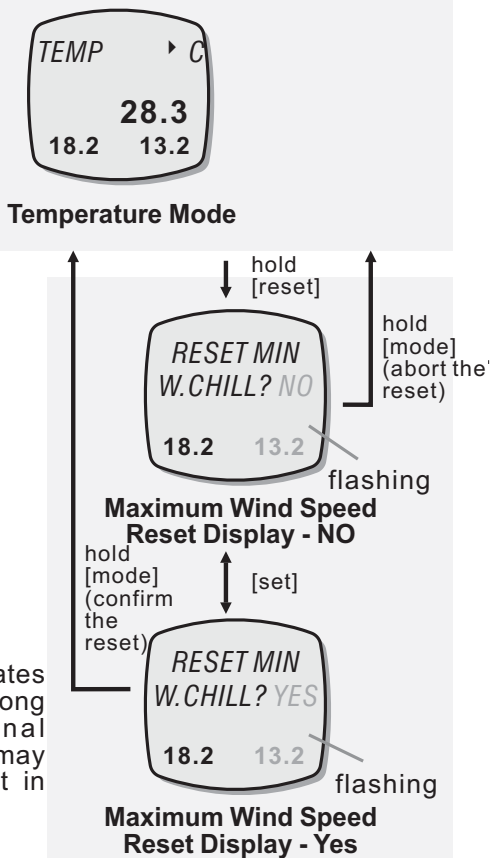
TEMP ▸ C
28.3
18.2 13.2

Temperature Mode

hold [reset]

hold [mode] (abort the reset)

RESET MIN W.CHILL? NO
18.2 13.2
flashing

Maximum Wind Speed Reset Display - NO

hold [mode] (confirm the reset)

[set]

RESET MIN W.CHILL? YES
18.2 13.2
flashing

Maximum Wind Speed Reset Display - Yes

ates
ong
nal
may
t in